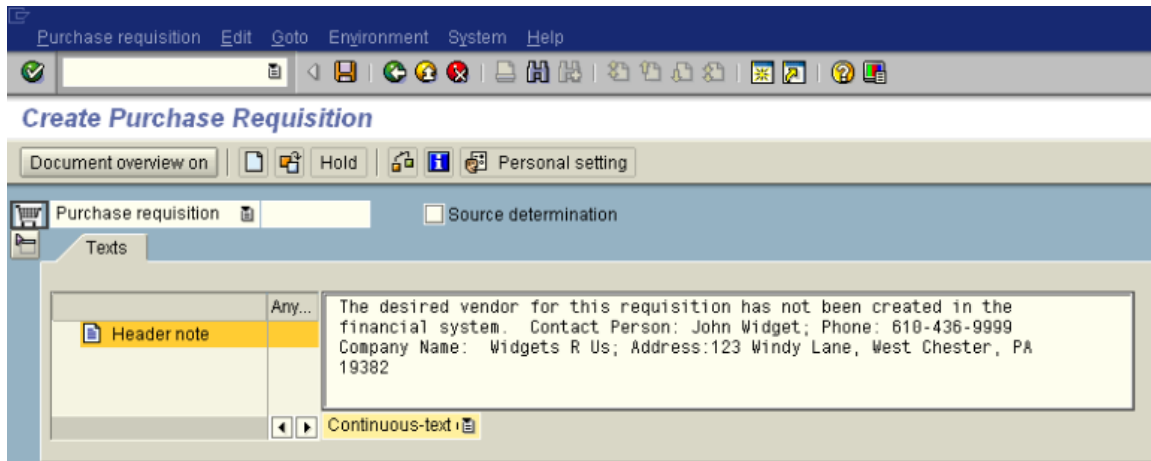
Purchase requisition Edit Goto Environment System Help

Create Purchase Requisition

Document overview on Hold Personal setting

Purchase requisition

Source determination

Texts

Any...

Header note

The desired vendor for this requisition has not been created in the financial system. Contact Person: John Widget; Phone: 610-436-9999 Company Name: Widgets R Us; Address:123 Windy Lane, West Chester, PA 19382

Continuous-text